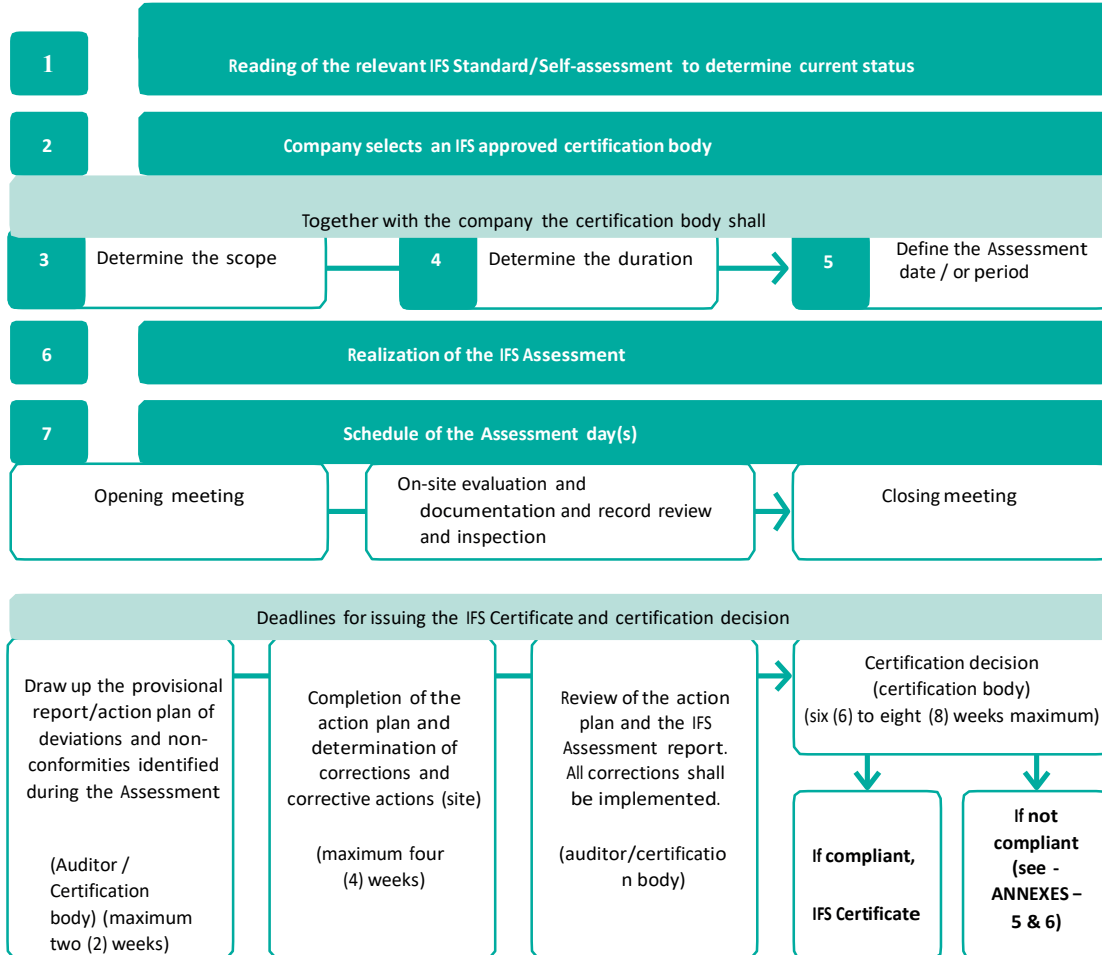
1 Reading of the relevant IFS Standard/Self-assessment to determine current status

2 Company selects an IFS approved certification body

Together with the company the certification body shall

3 Determine the scope

4 Determine the duration

5 Define the Assessment date / or period

6 Realization of the IFS Assessment

7 Schedule of the Assessment day(s)

Opening meeting

On-site evaluation and documentation and record review and inspection

Closing meeting

Deadlines for issuing the IFS Certificate and certification decision

Draw up the provisional report/action plan of deviations and nonconformities identified during the Assessment

(Auditor / Certification body) (maximum two (2) weeks)

Completion of the action plan and determination of corrections and corrective actions (site)

(maximum four (4) weeks)

Review of the action plan and the IFS Assessment report. All corrections shall be implemented.

(auditor/certification body)

Certification decision (certification body) (six (6) to eight (8) weeks maximum)

If compliant,

IFS Certificate

If not compliant (see - ANNEXES – 5 & 6)